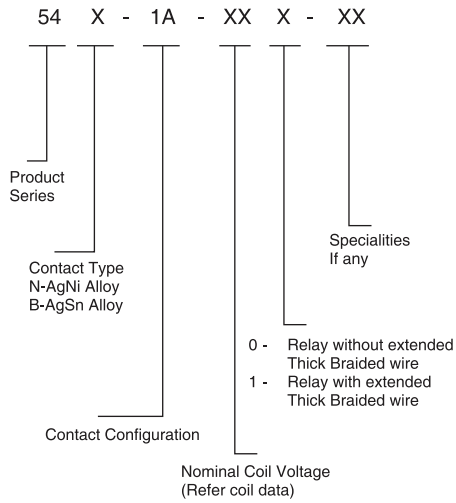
54 X - 1A - XX X - XX

Product Series

Specialities If any

Contact Type
N-AgNi Alloy
B-AgSn Alloy

0 - Relay without extended Thick Braided wire
1 - Relay with extended Thick Braided wire

Contact Configuration

Nominal Coil Voltage (Refer coil data)